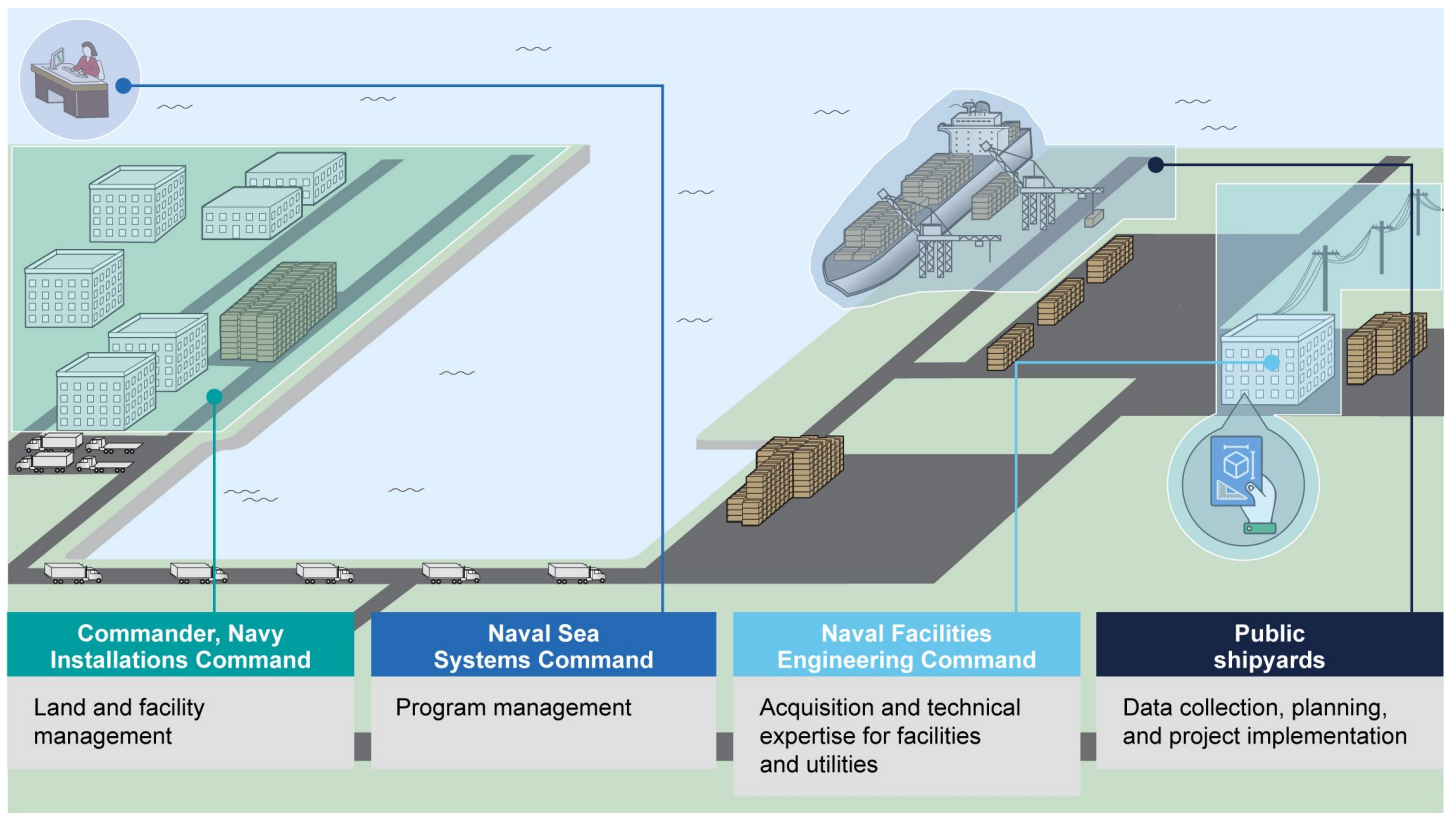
Commander, Navy Installations Command

Land and facility management

Naval Sea Systems Command

Program management

Naval Facilities Engineering Command

Acquisition and technical expertise for facilities and utilities

Public shipyards

Data collection, planning, and project implementation